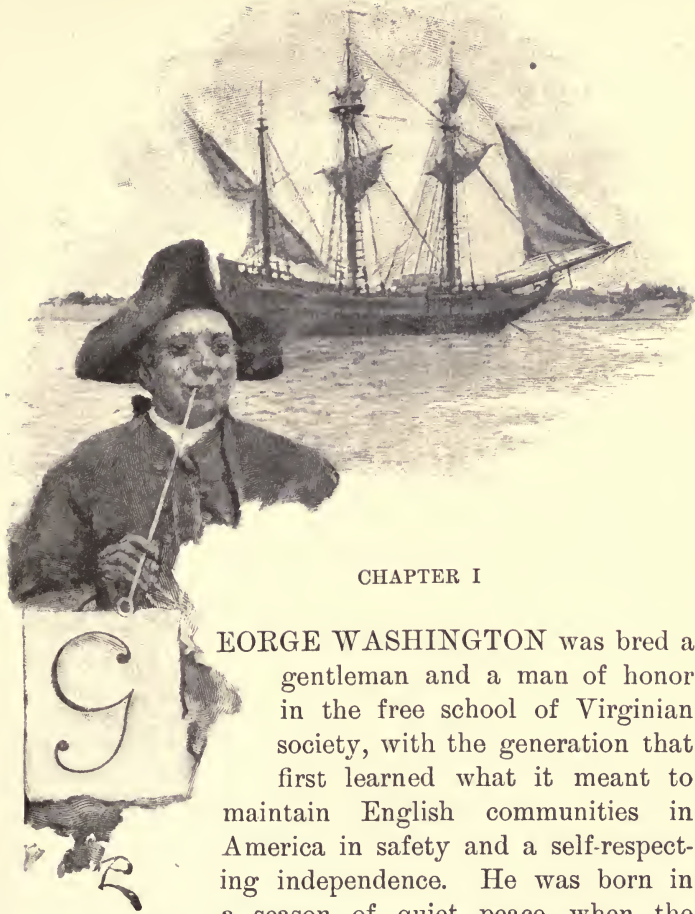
CHAPTER I

GEORGE WASHINGTON was bred a gentleman and a man of honor in the free school of Virginian society, with the generation that first learned what it meant to maintain English communities in America in safety and a self-respecting independence. He was born in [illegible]